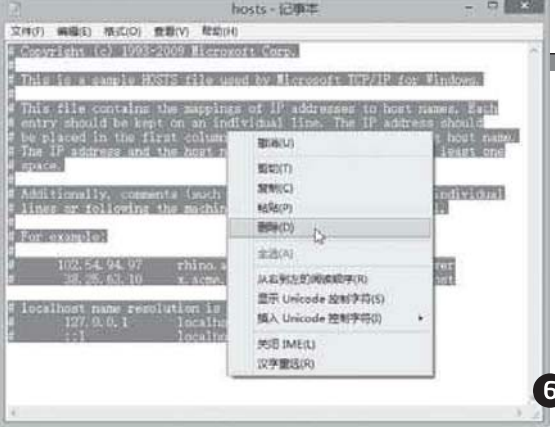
hosts - 记事本

文件(F) 编辑(E) 格式(O) 查看(V) 帮助(H)

# Copyright (c) 1993-2009 Microsoft Corp.
#
# This is a sample HOSTS file used by Microsoft TCP/IP for Windows.
#
# This file contains the mappings of IP addresses to host names. Each
# entry should be kept on an individual line. The IP address should
# be placed in the first colum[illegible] host name.
# The IP address and the host n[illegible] least one
# space.
#
# Additionally, comments (such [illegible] individual
# lines or following the machin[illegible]
#
# For example:
#
#      102.54.94.97     rhino.a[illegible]
#       38.25.63.10     x.acme.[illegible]

# localhost name resolution is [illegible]
#       127.0.0.1       localh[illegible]
#       ::1             localh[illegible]

撤消(U)
剪切(T)
复制(C)
粘贴(P)
删除(D)
全选(A)
从右到左的阅读顺序(R)
显示 Unicode 控制字符(S)
插入 Unicode 控制字符(I)
关闭 IME(L)
汉字重选(R)

6